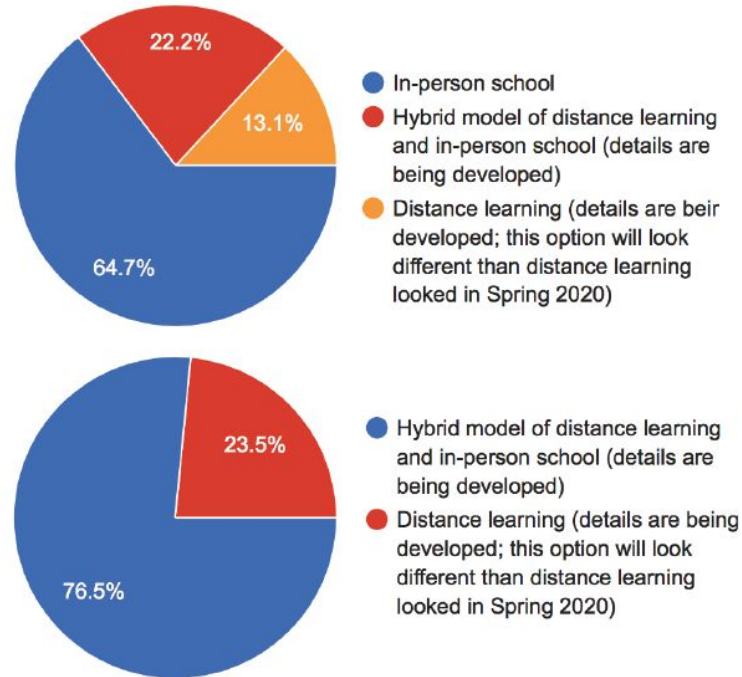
22.2%

13.1%

64.7%

In-person school

Hybrid model of distance learning and in-person school (details are being developed)

Distance learning (details are beir developed; this option will look different than distance learning looked in Spring 2020)

23.5%

76.5%

Hybrid model of distance learning and in-person school (details are being developed)

Distance learning (details are being developed; this option will look different than distance learning looked in Spring 2020)